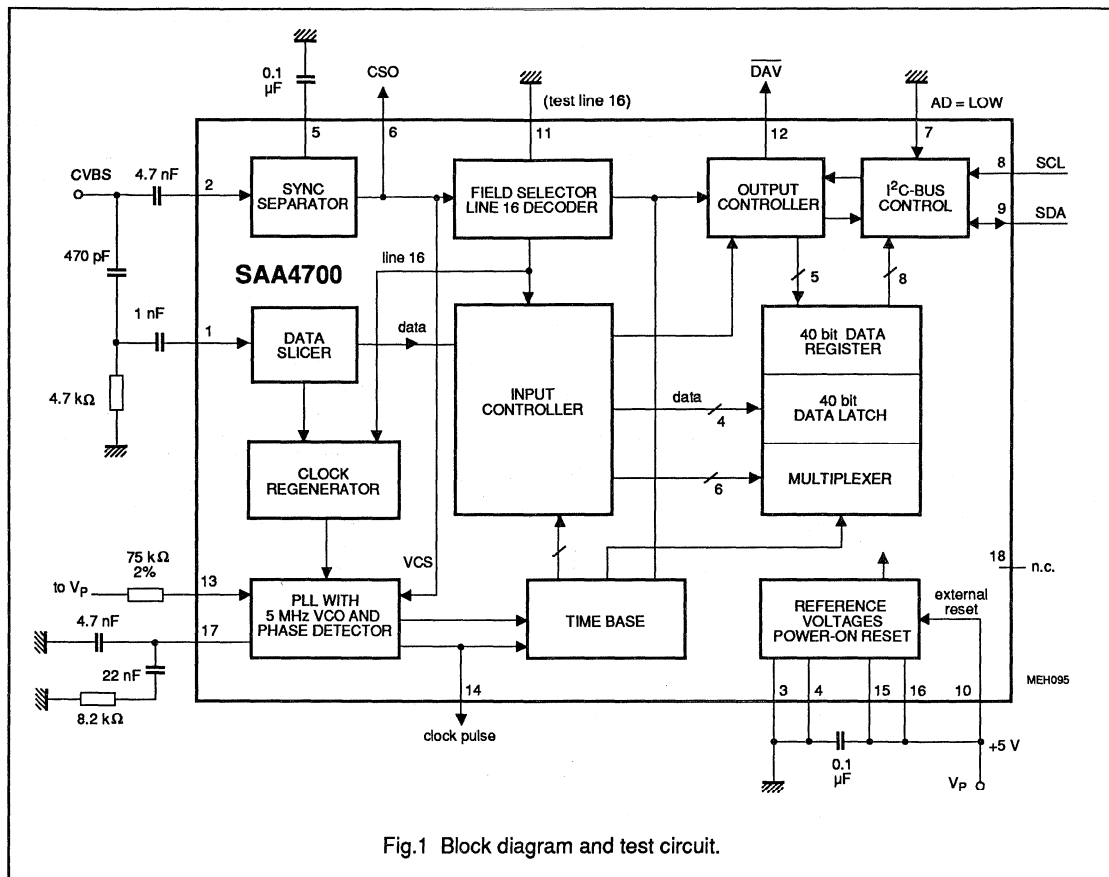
0.1 μF

CSO

(test line 16)

$\overline{DAV}$

AD = LOW

5

6

11

12

7

CVBS

4.7 nF

2

SYNC SEPARATOR

FIELD SELECTOR LINE 16 DECODER

OUTPUT CONTROLLER

I$^2$C-BUS CONTROL

8

SCL

9

SDA

470 pF

line 16

SAA4700

5

8

1 nF

1

DATA SLICER

data

INPUT CONTROLLER

40 bit DATA REGISTER

40 bit DATA LATCH

data

4

4.7 kΩ

CLOCK REGENERATOR

6

MULTIPLEXER

75 kΩ 2%

VCS

18

n.c.

to V$_P$

13

PLL WITH 5 MHz VCO AND PHASE DETECTOR

TIME BASE

REFERENCE VOLTAGES POWER-ON RESET

external reset

4.7 nF

17

22 nF

8.2 kΩ

14

clock pulse

3

4

15

16

10

MEH095

0.1 μF

+5 V

V$_P$

Fig.1 Block diagram and test circuit.